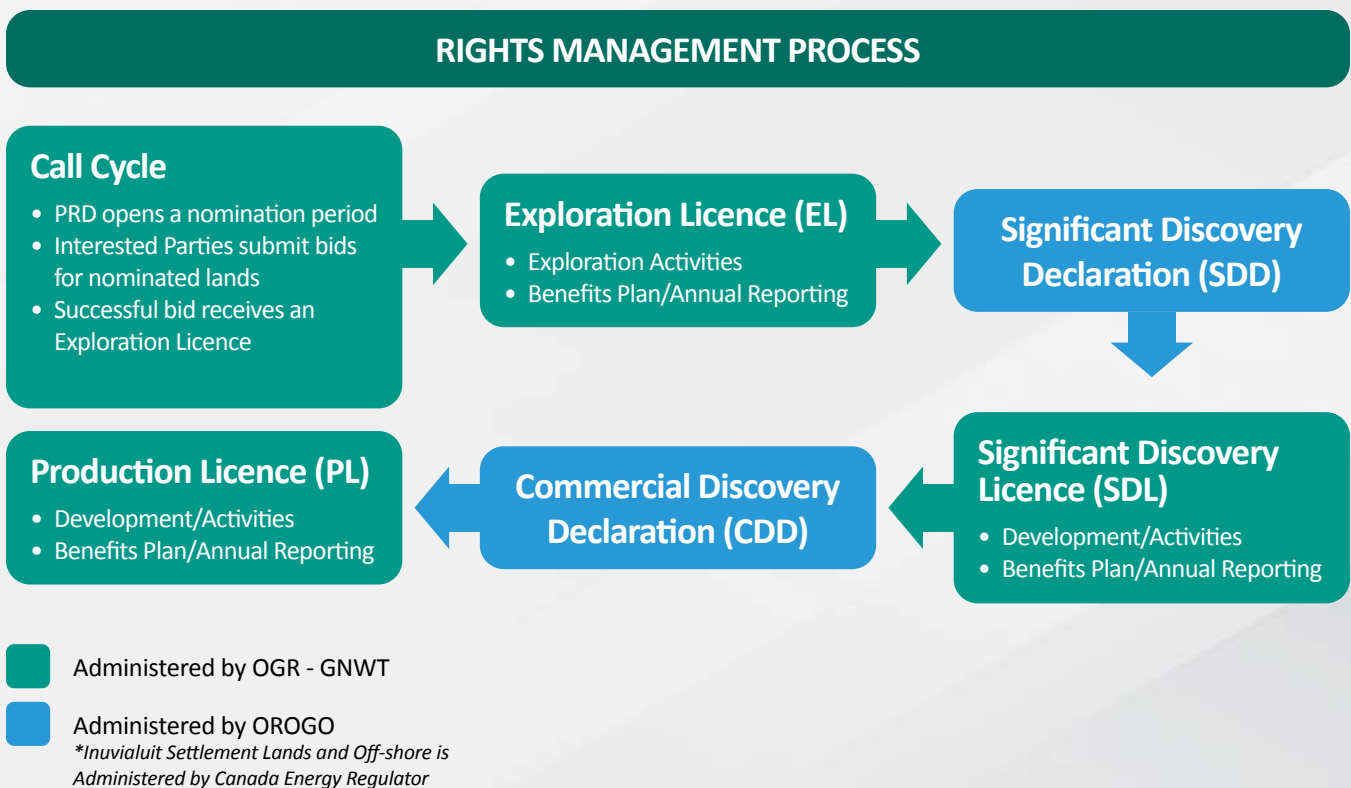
RIGHTS MANAGEMENT PROCESS

Call Cycle
• PRD opens a nomination period
• Interested Parties submit bids for nominated lands
• Successful bid receives an Exploration Licence

Exploration Licence (EL)
• Exploration Activities
• Benefits Plan/Annual Reporting

Significant Discovery Declaration (SDD)

Significant Discovery Licence (SDL)
• Development/Activities
• Benefits Plan/Annual Reporting

Commercial Discovery Declaration (CDD)

Production Licence (PL)
• Development/Activities
• Benefits Plan/Annual Reporting

Administered by OGR - GNWT

Administered by OROGO
*Inuvialuit Settlement Lands and Off-shore is Administered by Canada Energy Regulator